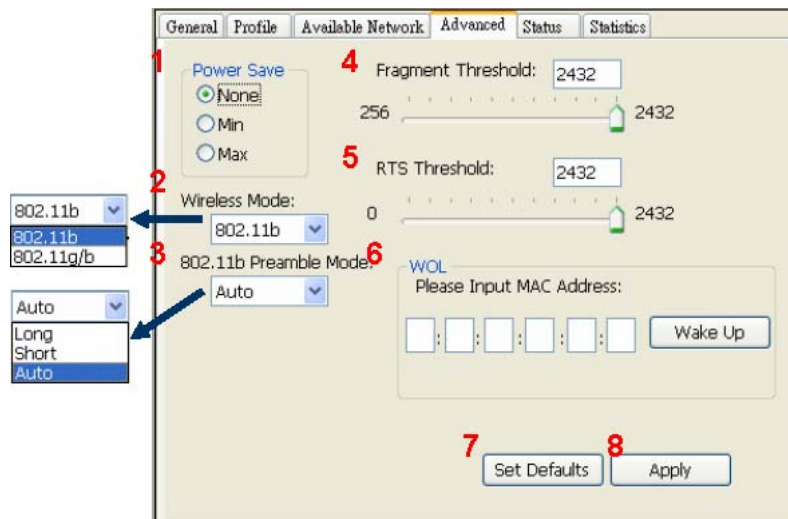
General | Profile | Available Network | Advanced | Status | Statistics

1
Power Save
None
Min
Max

4
Fragment Threshold: 2432
256 2432

5
RTS Threshold: 2432
0 2432

2
Wireless Mode:
802.11b

802.11b
802.11b
802.11g/b

3
802.11b Preamble Mode:
Auto

Auto
Long
Short
Auto

6
WOL
Please Input MAC Address:
: : : : :
Wake Up

7
Set Defaults
8
Apply